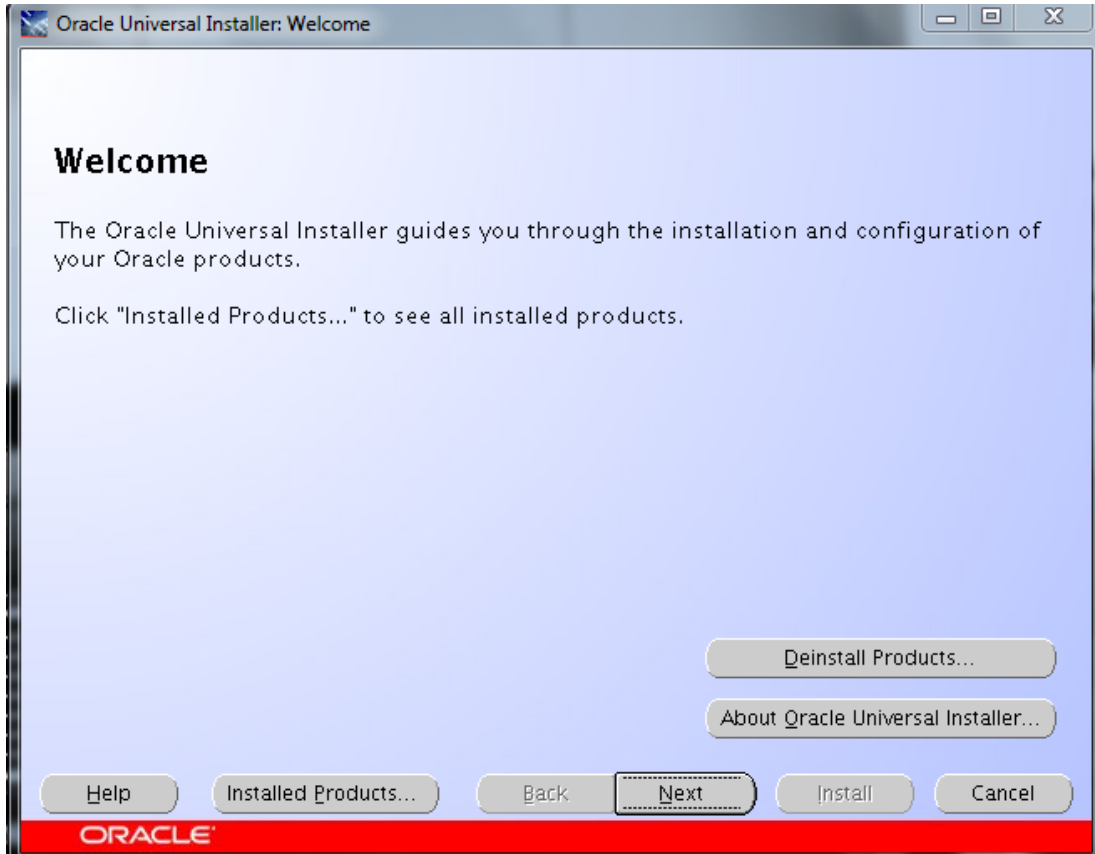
Oracle Universal Installer: Welcome

Welcome

The Oracle Universal Installer guides you through the installation and configuration of your Oracle products.

Click "Installed Products..." to see all installed products.

Deinstall Products...

About Oracle Universal Installer...

Help

Installed Products...

Back

Next

Install

Cancel

ORACLE